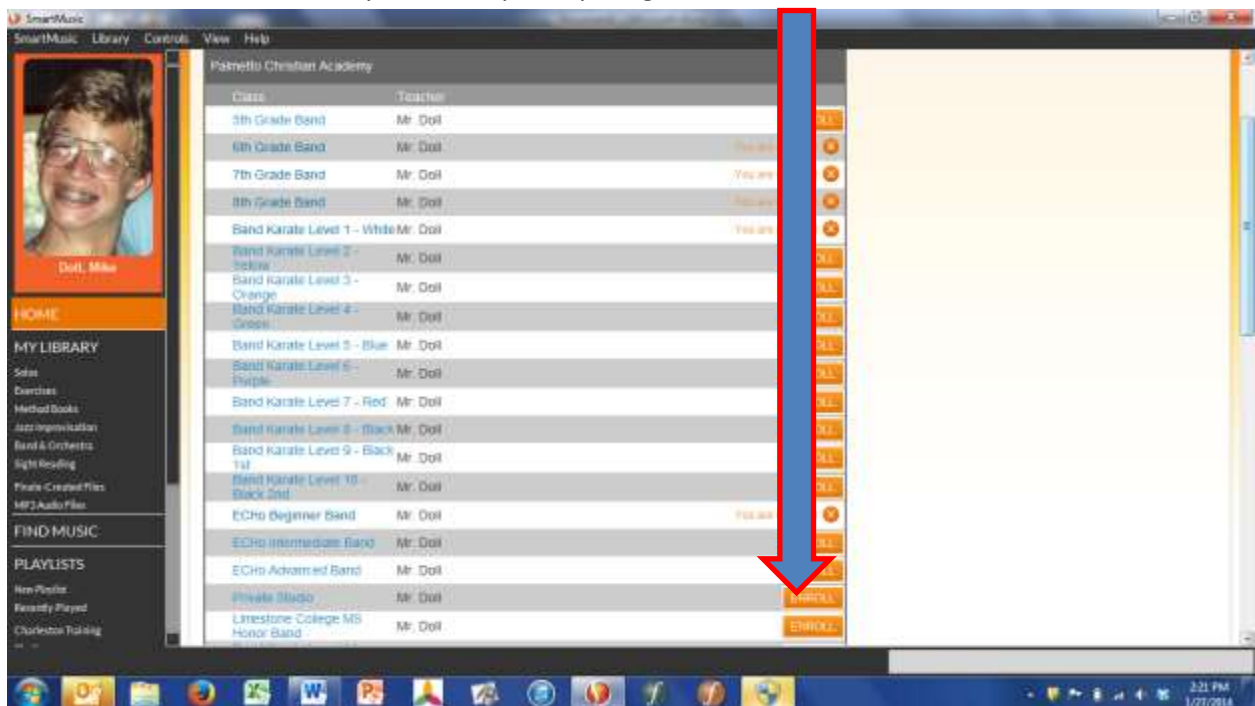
SmartMusic

SmartMusic Library Controls View Help

Doll, Mike

HOME

MY LIBRARY

Solos
Exercises
Method Books
Jazz Improvisation
Band & Orchestra
Sight Reading
Finale-Created Files
MP3 Audio Files

FIND MUSIC

PLAYLISTS

New Playlist
Recently Played
Charleston Training

Palmetto Christian Academy

| Class | Teacher | | |
|---|---|---|---|
| 5th Grade Band | Mr. Doll | | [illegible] |
| 6th Grade Band | Mr. Doll | You are | |
| 7th Grade Band | Mr. Doll | You are | |
| 8th Grade Band | Mr. Doll | You are | |
| Band Karate Level 1 - White | Mr. Doll | You are | |
| Band Karate Level 2 - Yellow | Mr. Doll | | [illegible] |
| Band Karate Level 3 - Orange | Mr. Doll | | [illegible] |
| Band Karate Level 4 - Green | Mr. Doll | | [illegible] |
| Band Karate Level 5 - Blue | Mr. Doll | | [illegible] |
| Band Karate Level 6 - Purple | Mr. Doll | | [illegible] |
| Band Karate Level 7 - Red | Mr. Doll | | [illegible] |
| Band Karate Level 8 - Black | Mr. Doll | | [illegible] |
| Band Karate Level 9 - Black 1st | Mr. Doll | | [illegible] |
| Band Karate Level 10 - Black 2nd | Mr. Doll | | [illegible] |
| ECHo Beginner Band | Mr. Doll | You are | |
| ECHo Intermediate Band | Mr. Doll | | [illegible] |
| ECHo Advanced Band | Mr. Doll | | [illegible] |
| Private Studio | Mr. Doll | | ENROLL |
| Limestone College MS Honor Band | Mr. Doll | | ENROLL |

2:21 PM
1/27/2014